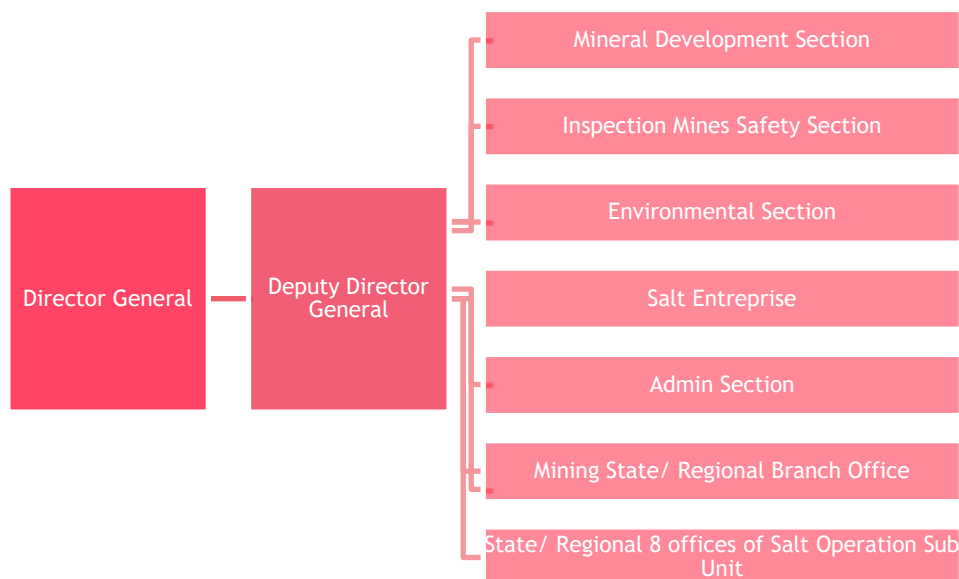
Director General

Deputy Director General

Mineral Development Section

Inspection Mines Safety Section

Environmental Section

Salt Entreprise

Admin Section

Mining State/ Regional Branch Office

State/ Regional 8 offices of Salt Operation Sub Unit